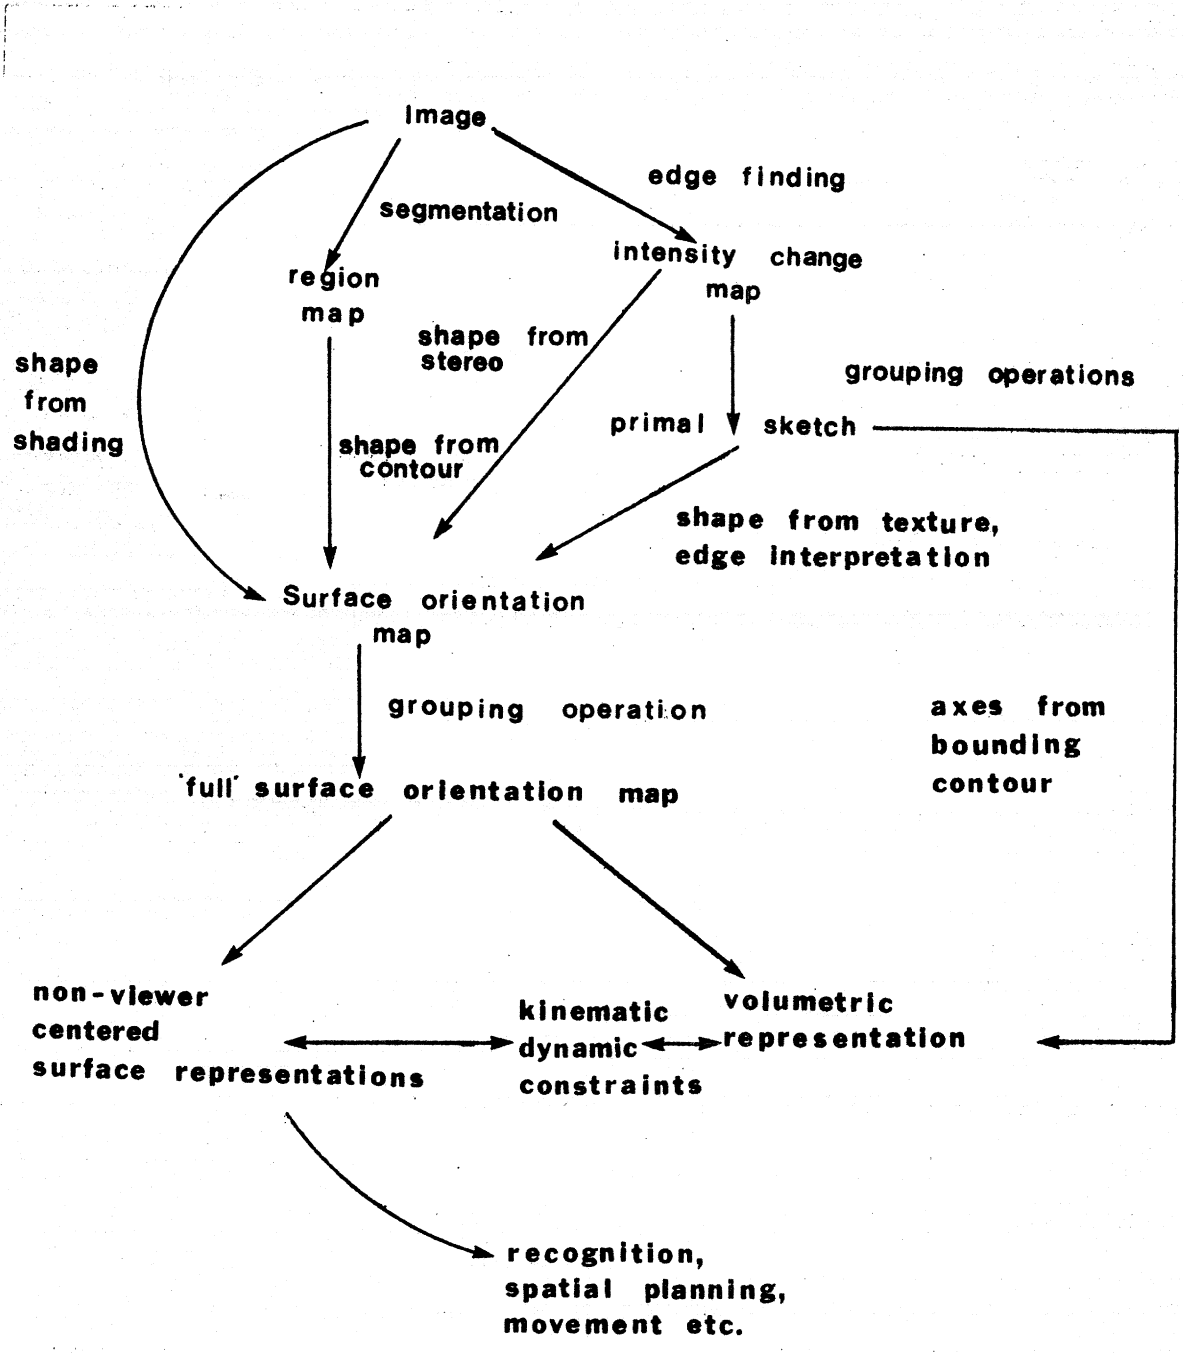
Image

edge finding

segmentation

intensity change map

region map

shape from stereo

shape from shading

grouping operations

primal sketch

shape from contour

shape from texture, edge interpretation

Surface orientation map

grouping operation

axes from bounding contour

'full' surface orientation map

non-viewer centered surface representations

kinematic dynamic constraints

volumetric representation

recognition, spatial planning, movement etc.